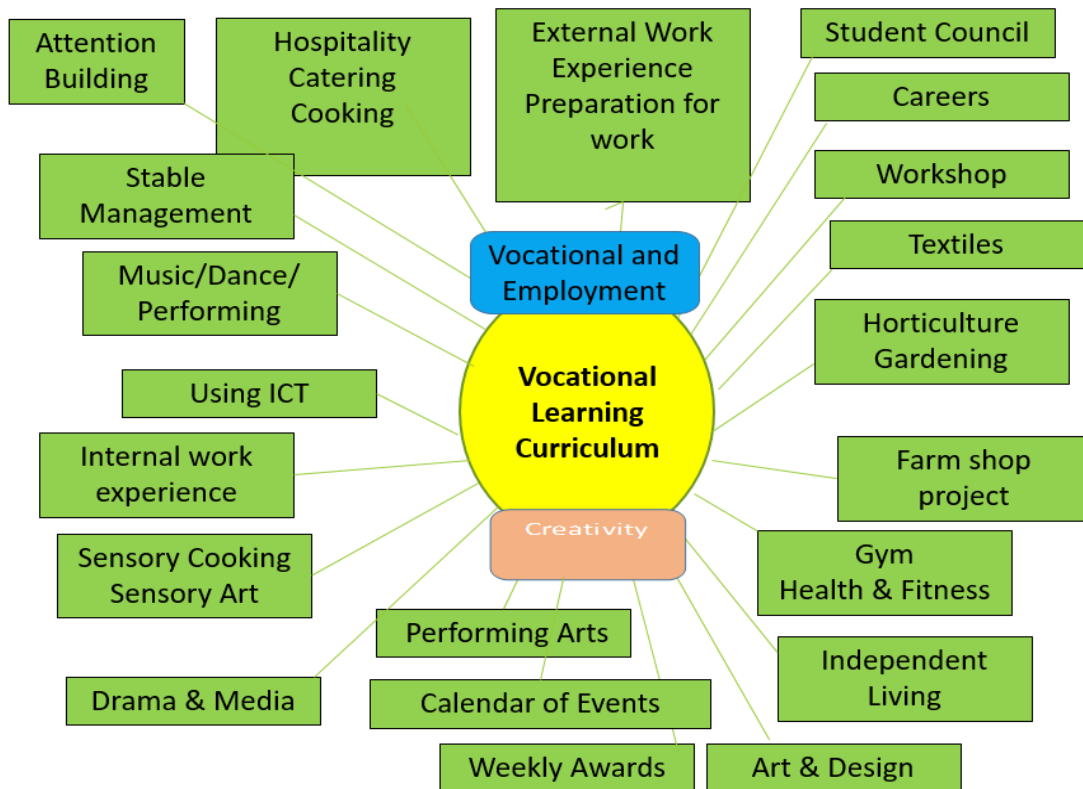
Attention Building

Hospitality Catering Cooking

External Work Experience Preparation for work

Student Council

Careers

Workshop

Textiles

Horticulture Gardening

Stable Management

Music/Dance/ Performing

Vocational and Employment

Vocational Learning Curriculum

Creativity

Using ICT

Internal work experience

Farm shop project

Sensory Cooking Sensory Art

Gym Health & Fitness

Performing Arts

Independent Living

Drama & Media

Calendar of Events

Weekly Awards

Art & Design